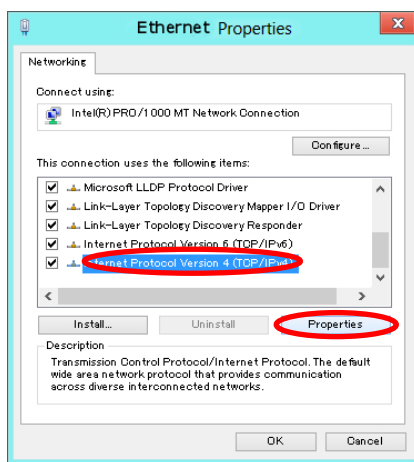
Ethernet Properties

Networking

Connect using:

Intel(R) PRO/1000 MT Network Connection

Configure...

This connection uses the following items:

Microsoft LLDP Protocol Driver

Link-Layer Topology Discovery Mapper I/O Driver

Link-Layer Topology Discovery Responder

Internet Protocol Version 6 (TCP/IPv6)

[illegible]ternet Protocol Version 4 (TCP/IPv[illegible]

Install...

Uninstall

Properties

Description

Transmission Control Protocol/Internet Protocol. The default wide area network protocol that provides communication across diverse interconnected networks.

OK

Cancel